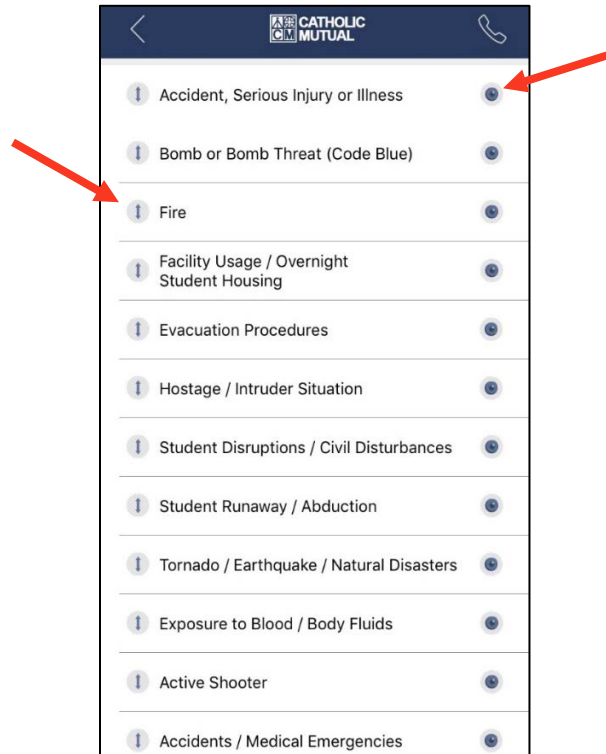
CATHOLIC MUTUAL

Accident, Serious Injury or Illness

Bomb or Bomb Threat (Code Blue)

Fire

Facility Usage / Overnight Student Housing

Evacuation Procedures

Hostage / Intruder Situation

Student Disruptions / Civil Disturbances

Student Runaway / Abduction

Tornado / Earthquake / Natural Disasters

Exposure to Blood / Body Fluids

Active Shooter

Accidents / Medical Emergencies